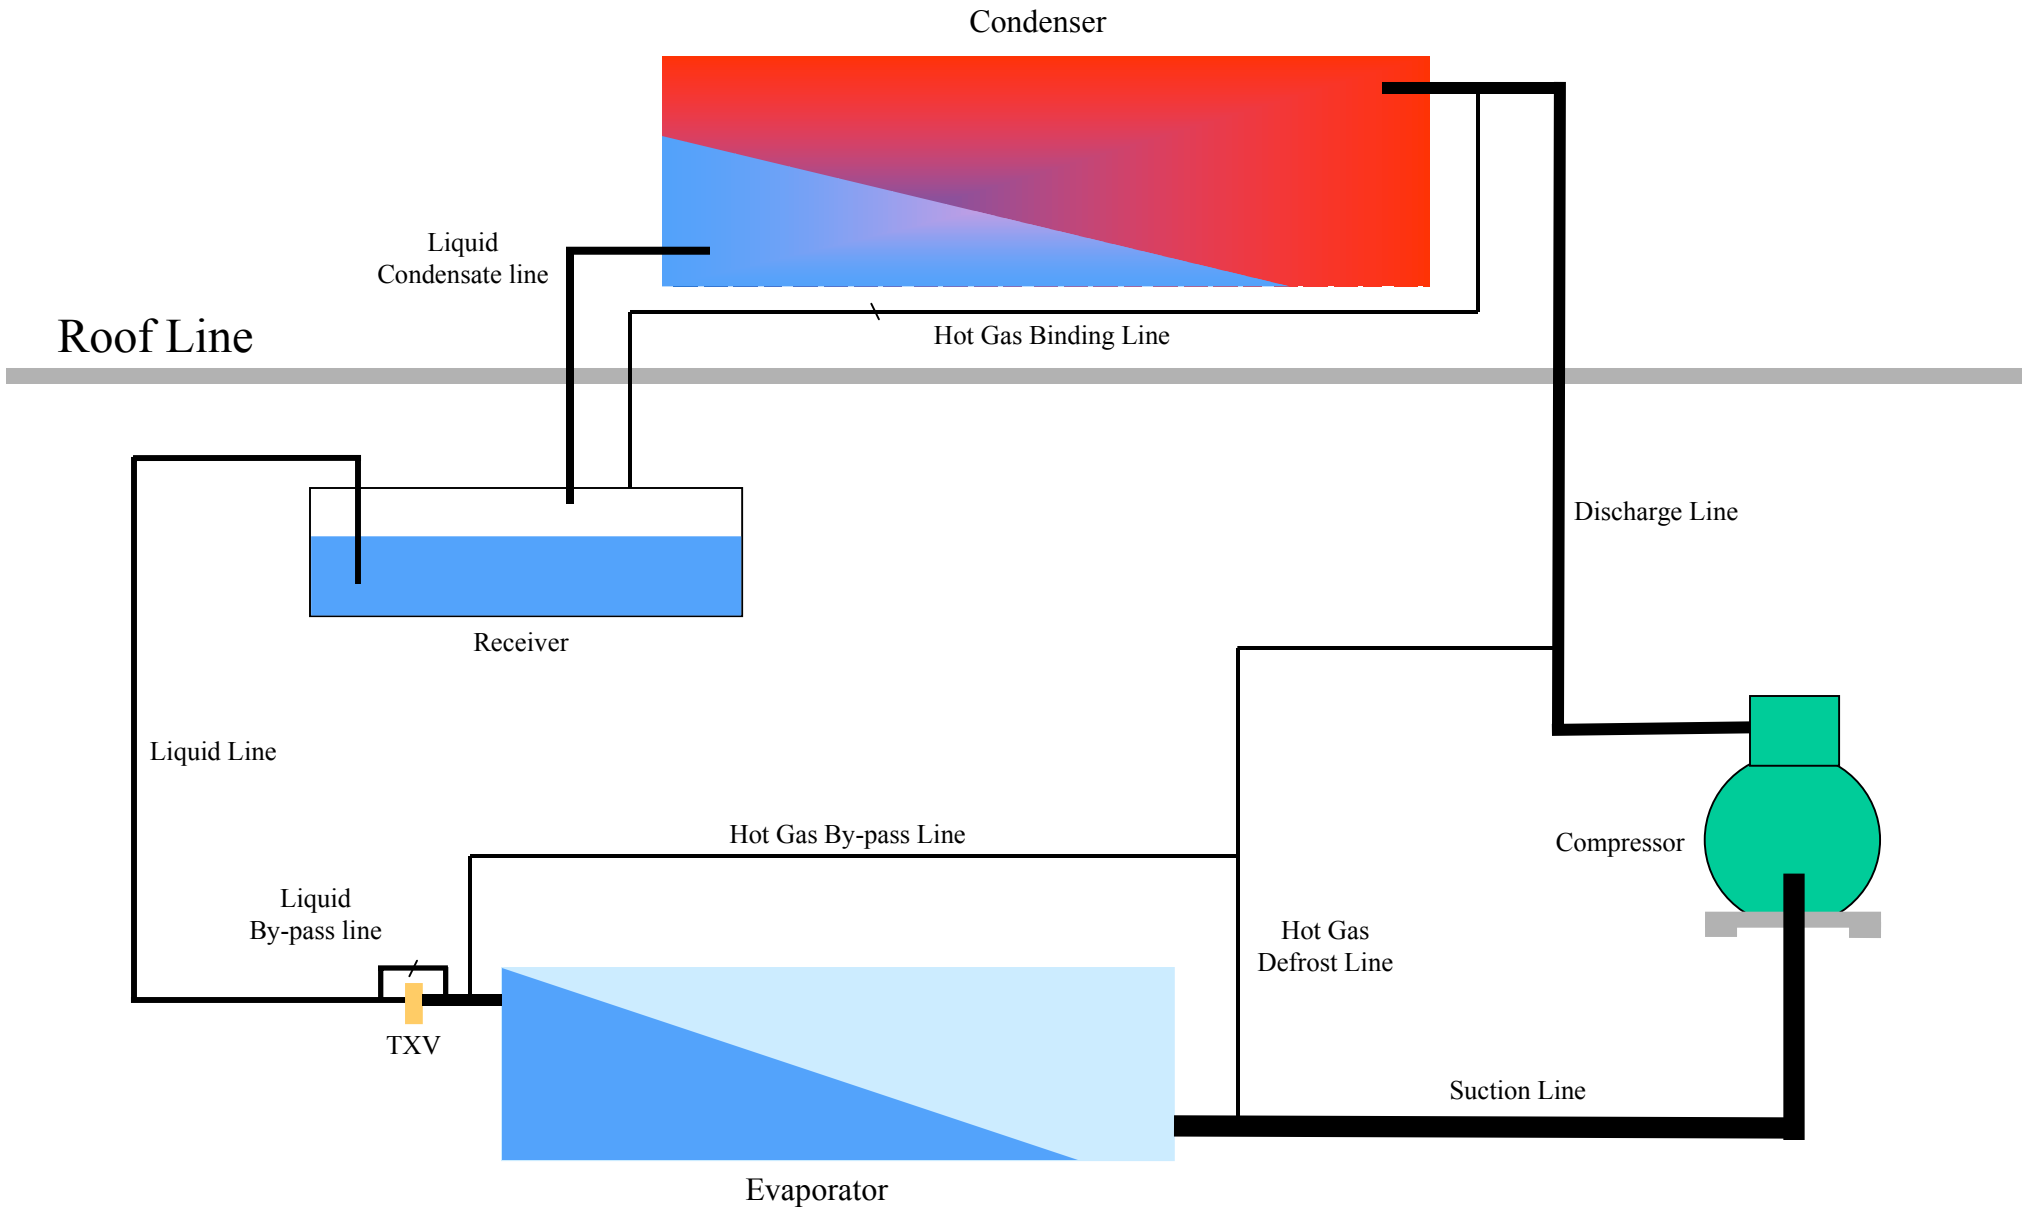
Condenser

Liquid Condensate line

Roof Line

Hot Gas Binding Line

Discharge Line

Receiver

Liquid Line

Hot Gas By-pass Line

Compressor

Liquid By-pass line

Hot Gas Defrost Line

TXV

Suction Line

Evaporator